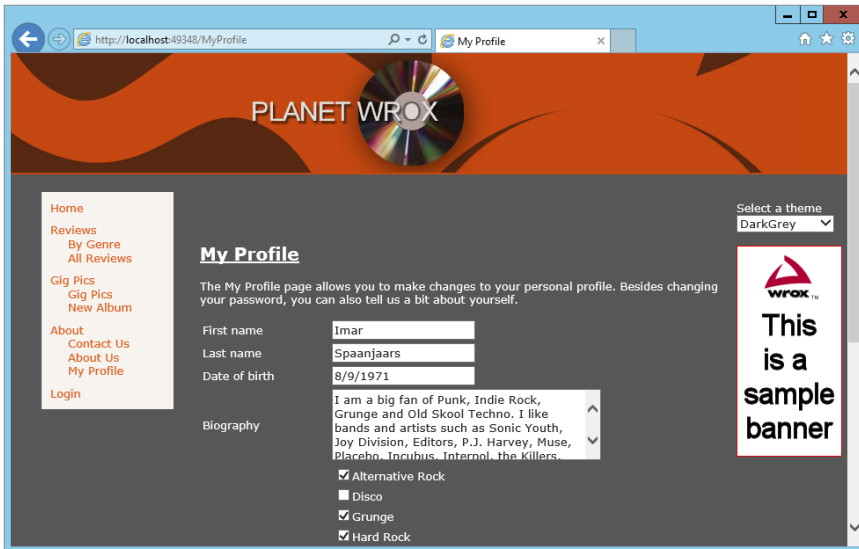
http://localhost:49348/MyProfile

My Profile

PLANET WROX

Home
Reviews
By Genre
All Reviews
Gig Pics
Gig Pics
New Album
About
Contact Us
About Us
My Profile
Login

My Profile

The My Profile page allows you to make changes to your personal profile. Besides changing your password, you can also tell us a bit about yourself.

First name Imar
Last name Spaanjaars
Date of birth 8/9/1971
Biography I am a big fan of Punk, Indie Rock, Grunge and Old Skool Techno. I like bands and artists such as Sonic Youth, Joy Division, Editors, P.J. Harvey, Muse, Placebo, Incubus, Interpol, the Killers.

Alternative Rock
Disco
Grunge
Hard Rock

Select a theme
DarkGrey

wrox TM
This is a sample banner